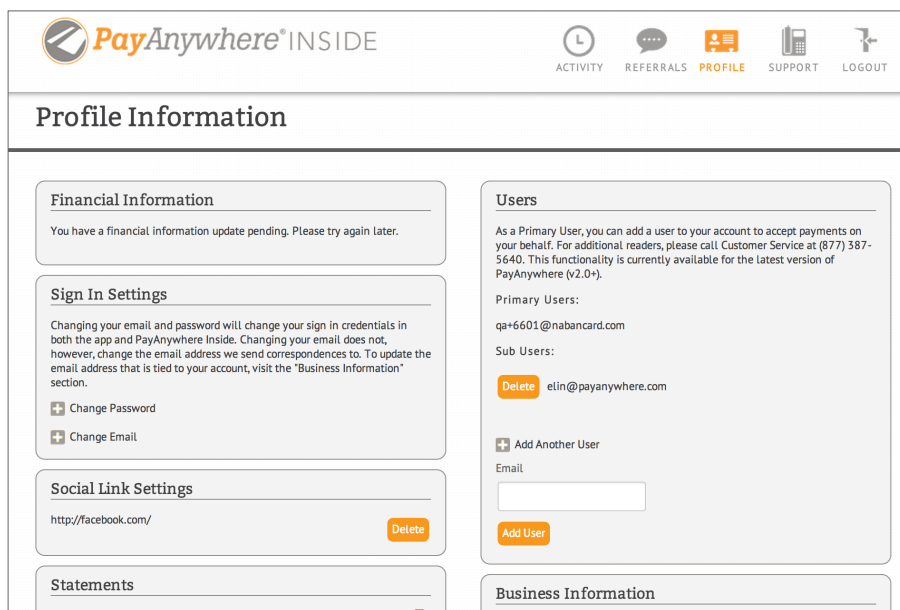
PayAnywhere® INSIDE

ACTIVITY REFERRALS PROFILE SUPPORT LOGOUT

Profile Information

Financial Information

You have a financial information update pending. Please try again later.

Sign In Settings

Changing your email and password will change your sign in credentials in both the app and PayAnywhere Inside. Changing your email does not, however, change the email address we send correspondences to. To update the email address that is tied to your account, visit the "Business Information" section.

Change Password

Change Email

Social Link Settings

http://facebook.com/

Delete

Statements

Users

As a Primary User, you can add a user to your account to accept payments on your behalf. For additional readers, please call Customer Service at (877) 387-5640. This functionality is currently available for the latest version of PayAnywhere (v2.0+).

Primary Users:

qa+6601@nabancard.com

Sub Users:

Delete elin@payanywhere.com

Add Another User

Email

Add User

Business Information